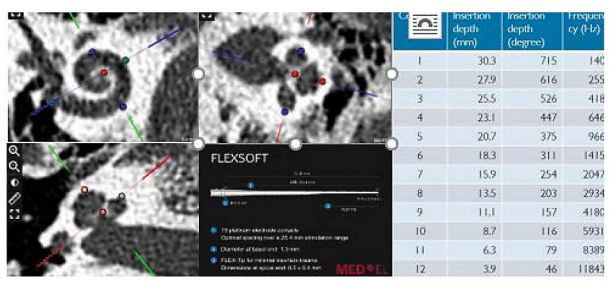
FLEXSOFT

12 platinum electrode contacts
Optimal spacing over a 26.4 mm stimulation range

Diameter at basal end: 1.3 mm

FLEX-Tip for minimal insertion trauma
Dimensions at apical end: 0.5 x 0.4 mm

MED-EL

| C | Insertion depth (mm) | Insertion depth (degree) | Frequency (Hz) |
|---|---|---|---|
| 1 | 30.3 | 715 | 140 |
| 2 | 27.9 | 616 | 255 |
| 3 | 25.5 | 526 | 418 |
| 4 | 23.1 | 447 | 646 |
| 5 | 20.7 | 375 | 966 |
| 6 | 18.3 | 311 | 1415 |
| 7 | 15.9 | 254 | 2047 |
| 8 | 13.5 | 203 | 2934 |
| 9 | 11.1 | 157 | 4180 |
| 10 | 8.7 | 116 | 5931 |
| 11 | 6.3 | 79 | 8389 |
| 12 | 3.9 | 46 | 11843 |